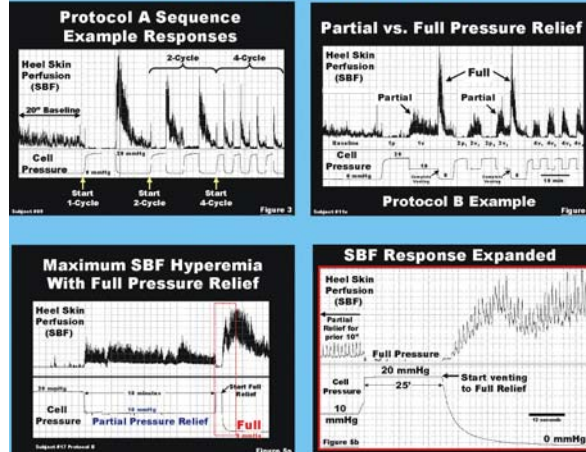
Protocol A Sequence Example Responses

Heel Skin Perfusion (SBF)

20" Baseline

2-Cycle

4-Cycle

20 mmHg

Cell Pressure

8 mmHg

Start 1-Cycle

Start 2-Cycle

Start 4-Cycle

Subject #65

Figure 3

Partial vs. Full Pressure Relief

Heel Skin Perfusion (SBF)

Full

Partial

Partial

Baseline

1p

1v

2p, 2v, 2p, 2v,

4v, 4v, 4v, 4v

Cell Pressure

8 mmHg

20

10

Complete Venting

Complete Venting

10 min

Protocol B Example

Subject #11a

Figure

Maximum SBF Hyperemia With Full Pressure Relief

Heel Skin Perfusion (SBF)

20 mmHg

18 minutes

10 mmHg

Start Full Relief

Cell Pressure

Partial Pressure Relief

Full

0 mmHg

Subject #17 Protocol B

Figure 5a

SBF Response Expanded

Heel Skin Perfusion (SBF)

Partial Relief for prior 10"

Full Pressure

20 mmHg

25'

Start venting to Full Relief

Cell Pressure

10 mmHg

10 seconds

Figure 5b

0 mmHg